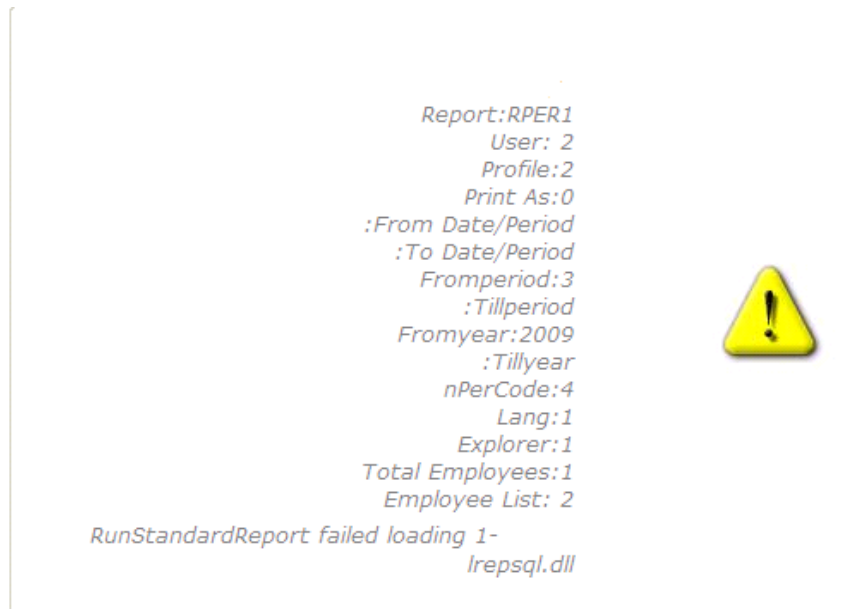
Report:RPER1
User: 2
Profile:2
Print As:0
:From Date/Period
:To Date/Period
Fromperiod:3
:Tillperiod
Fromyear:2009
:Tillyear
nPerCode:4
Lang:1
Explorer:1
Total Employees:1
Employee List: 2

RunStandardReport failed loading 1-
lrepsql.dll